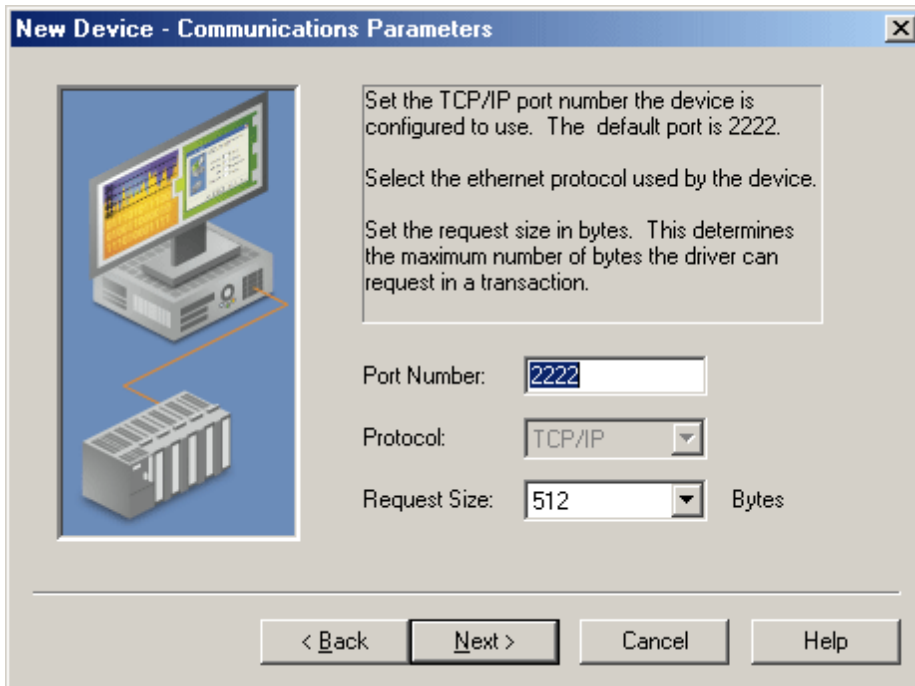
New Device - Communications Parameters

×

Set the TCP/IP port number the device is configured to use. The default port is 2222.

Select the ethernet protocol used by the device.

Set the request size in bytes. This determines the maximum number of bytes the driver can request in a transaction.

Port Number: 2222

Protocol: TCP/IP

Request Size: 512 Bytes

< Back

Next >

Cancel

Help